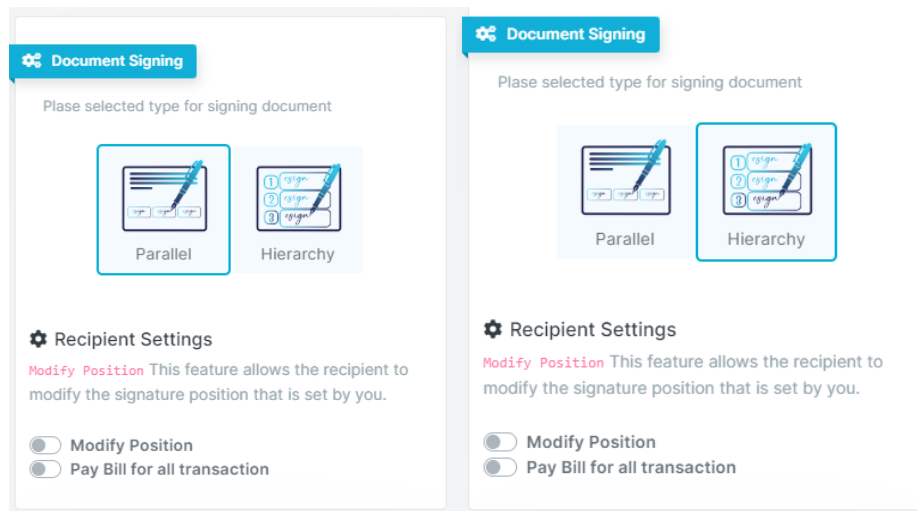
Document Signing

Plase selected type for signing document

Parallel

1 esign
2 esign
3 esign

Hierarchy

Recipient Settings

Modify Position This feature allows the recipient to modify the signature position that is set by you.

Modify Position

Pay Bill for all transaction

Document Signing

Plase selected type for signing document

Parallel

1 esign
2 esign
3 esign

Hierarchy

Recipient Settings

Modify Position This feature allows the recipient to modify the signature position that is set by you.

Modify Position

Pay Bill for all transaction